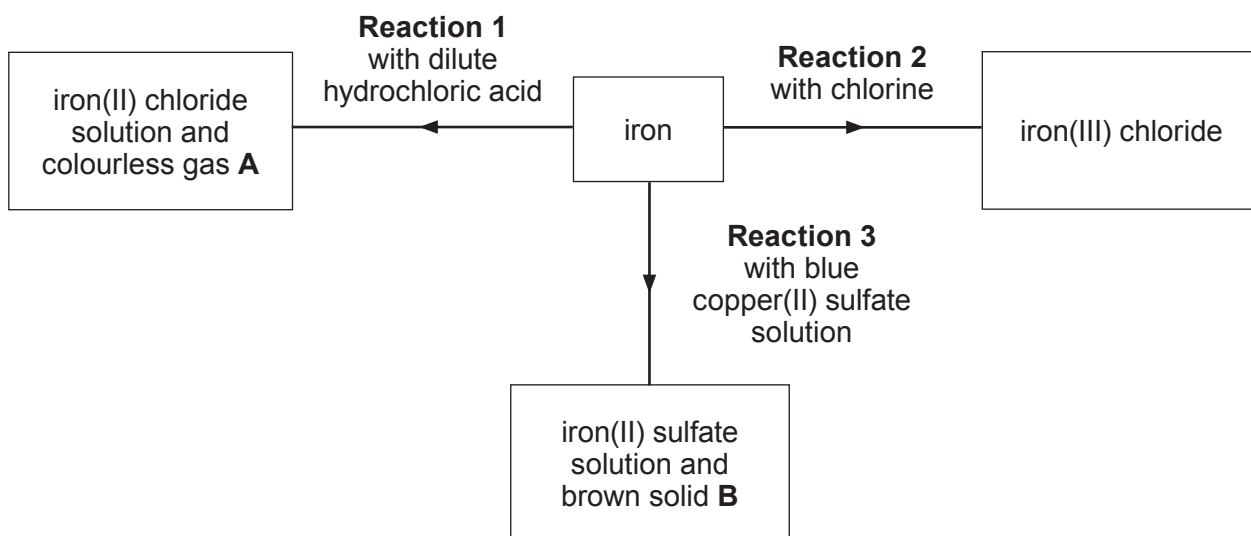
iron(II) chloride solution and colourless gas **A**

**Reaction 1**
with dilute hydrochloric acid

iron

**Reaction 2**
with chlorine

iron(III) chloride

**Reaction 3**
with blue copper(II) sulfate solution

iron(II) sulfate solution and brown solid **B**